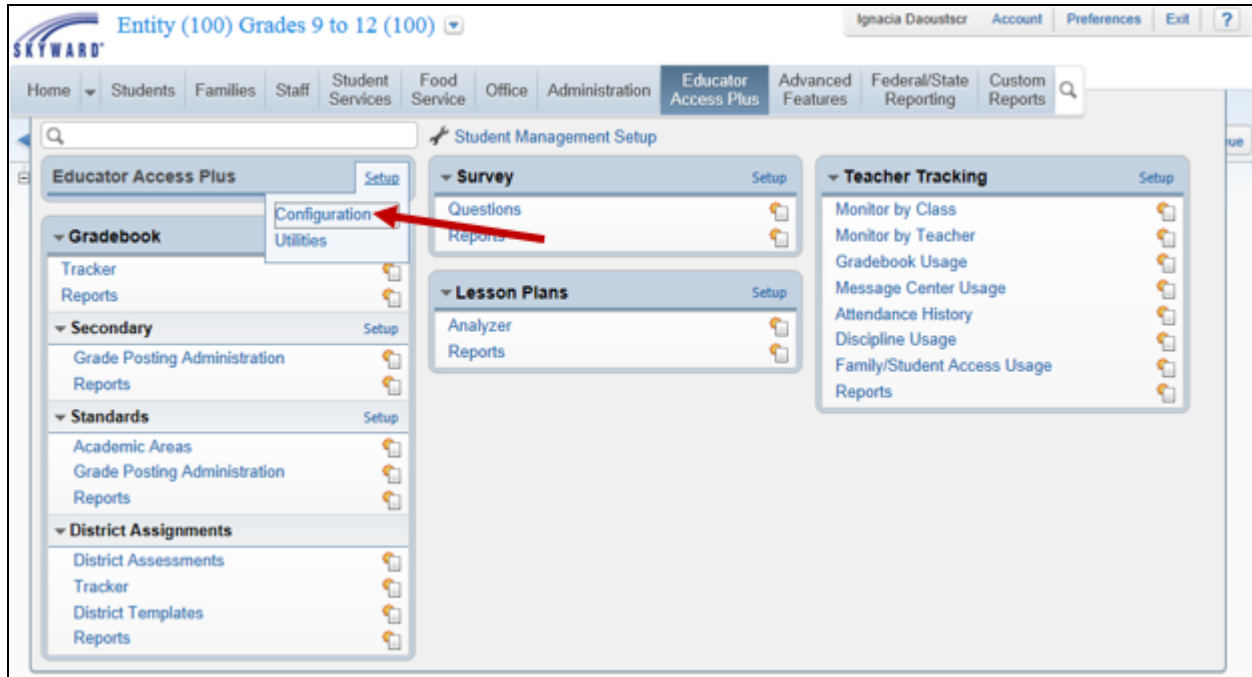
SKYWARD®

Entity (100) Grades 9 to 12 (100)

Ignacia Daoustscr | Account | Preferences | Exit | ?

Home | Students | Families | Staff | Student Services | Food Service | Office | Administration | Educator Access Plus | Advanced Features | Federal/State Reporting | Custom Reports

Student Management Setup

Educator Access Plus Setup
Configuration
Utilities

Gradebook
Tracker
Reports

Secondary Setup
Grade Posting Administration
Reports

Standards Setup
Academic Areas
Grade Posting Administration
Reports

District Assignments
District Assessments
Tracker
District Templates
Reports

Survey Setup
Questions
Reports

Lesson Plans Setup
Analyzer
Reports

Teacher Tracking Setup
Monitor by Class
Monitor by Teacher
Gradebook Usage
Message Center Usage
Attendance History
Discipline Usage
Family/Student Access Usage
Reports